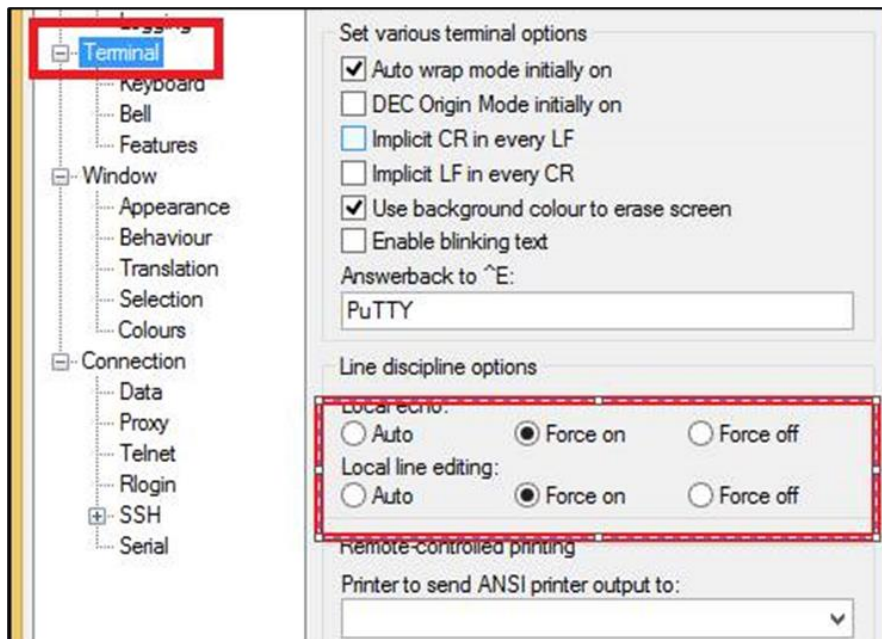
Logging
Terminal
Keyboard
Bell
Features
Window
Appearance
Behaviour
Translation
Selection
Colours
Connection
Data
Proxy
Telnet
Rlogin
SSH
Serial

Set various terminal options
Auto wrap mode initially on
DEC Origin Mode initially on
Implicit CR in every LF
Implicit LF in every CR
Use background colour to erase screen
Enable blinking text
Answerback to ^E:
PuTTY

Line discipline options
Local echo:
Auto
Force on
Force off
Local line editing:
Auto
Force on
Force off
Remote-controlled printing
Printer to send ANSI printer output to: